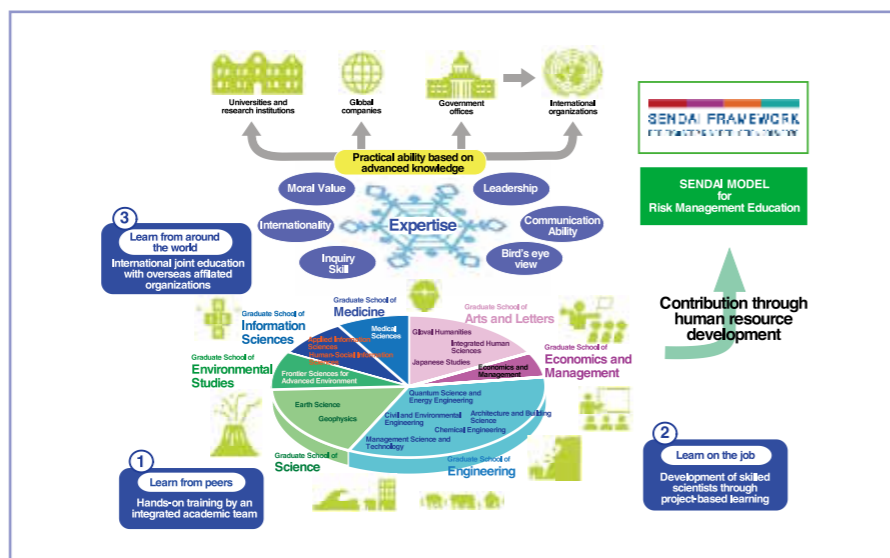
Universities and research institutions

Global companies

Government offices

International organizations

SENDAI FRAMEWORK
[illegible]

SENDAI MODEL for Risk Management Education

Practical ability based on advanced knowledge

Moral Value

Leadership

Internationality

Expertise

Communication Ability

Inquiry Skill

Bird's eye view

3 Learn from around the world
International joint education with overseas affiliated organizations

Contribution through human resource development

Graduate School of Information Sciences

Graduate School of Medicine

Graduate School of Arts and Letters

Graduate School of Economics and Management

Graduate School of Environmental Studies

Graduate School of Science

Graduate School of Engineering

Medical Sciences

Global Humanities

Integrated Human Sciences

Japanese Studies

Economics and Management

Applied Information Sciences

Human-Social Information Sciences

Frontier Sciences for Advanced Environment

Earth Science

Geophysics

Quantum Science and Energy Engineering

Civil and Environmental Engineering

Architecture and Building Science

Chemical Engineering

Management Science and Technology

1 Learn from peers
Hands-on training by an integrated academic team

2 Learn on the job
Development of skilled scientists through project-based learning